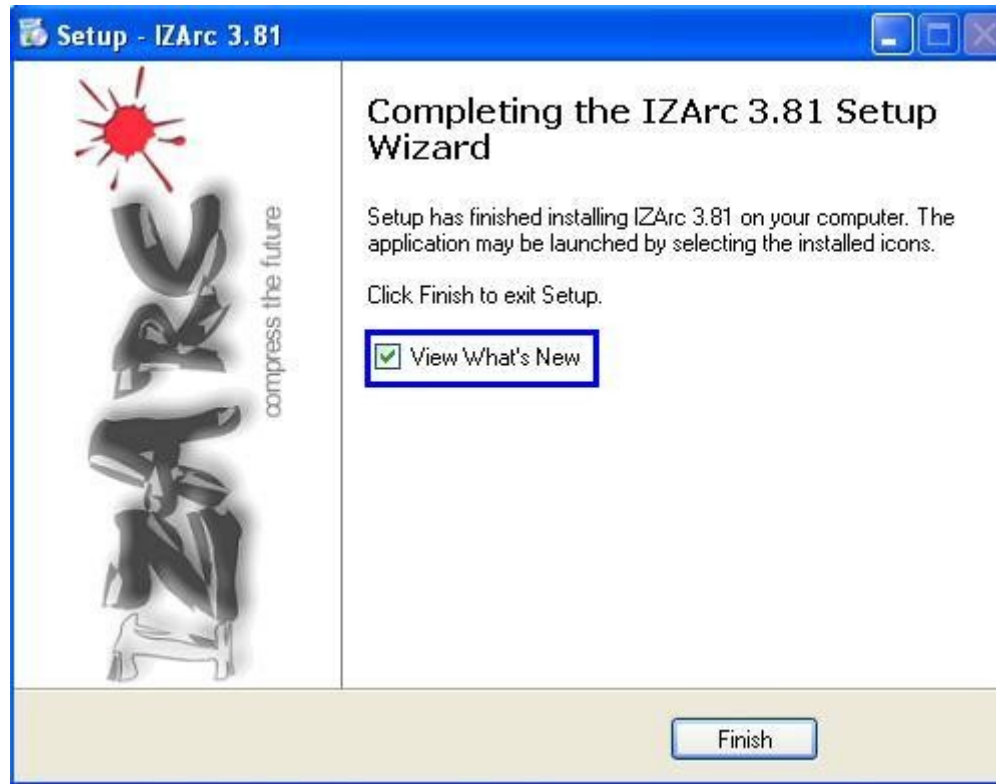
Setup - IZArc 3.81

IZArc

compress the future

Completing the IZArc 3.81 Setup Wizard

Setup has finished installing IZArc 3.81 on your computer. The application may be launched by selecting the installed icons.

Click Finish to exit Setup.

View What's New

Finish